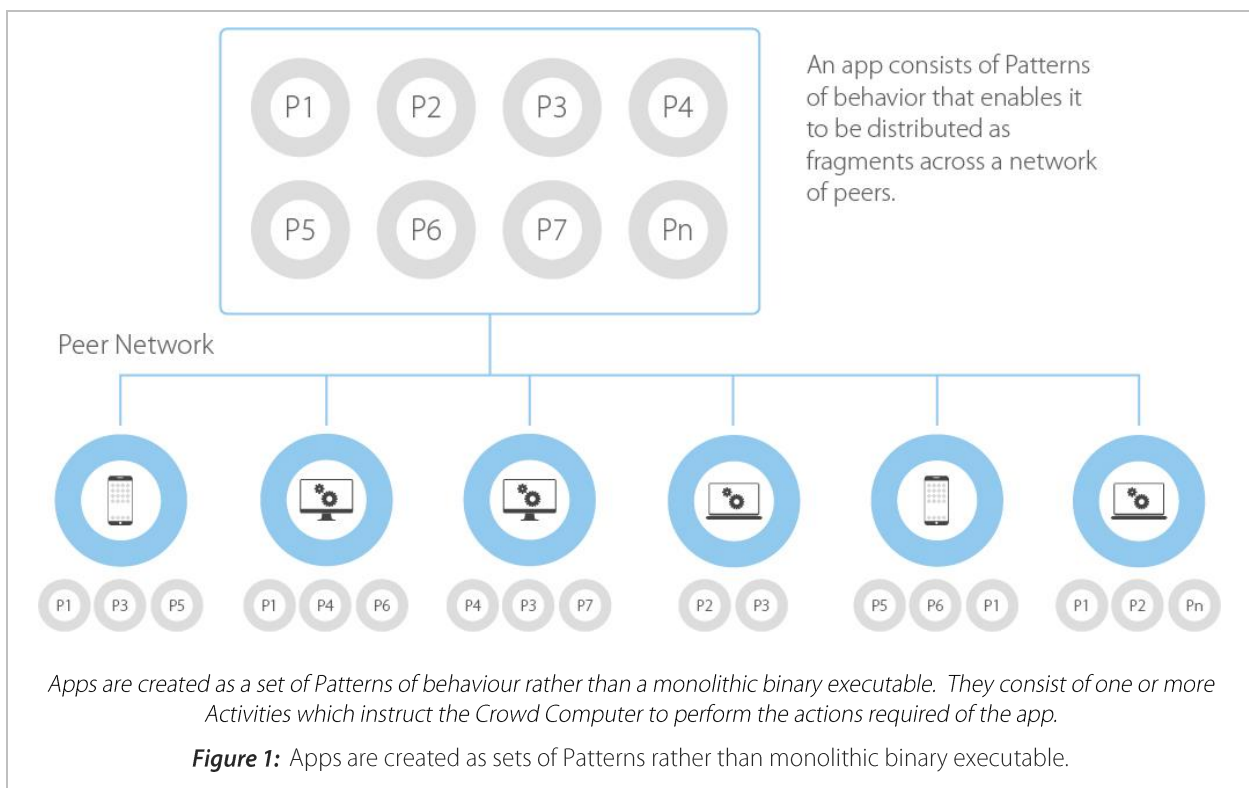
P1 P2 P3 P4
P5 P6 P7 Pn

An app consists of Patterns of behavior that enables it to be distributed as fragments across a network of peers.

Peer Network

P1 P3 P5
P1 P4 P6
P4 P3 P7
P2 P3
P5 P6 P1
P1 P2 Pn

Apps are created as a set of Patterns of behaviour rather than a monolithic binary executable. They consist of one or more Activities which instruct the Crowd Computer to perform the actions required of the app.

**Figure 1:** Apps are created as sets of Patterns rather than monolithic binary executable.